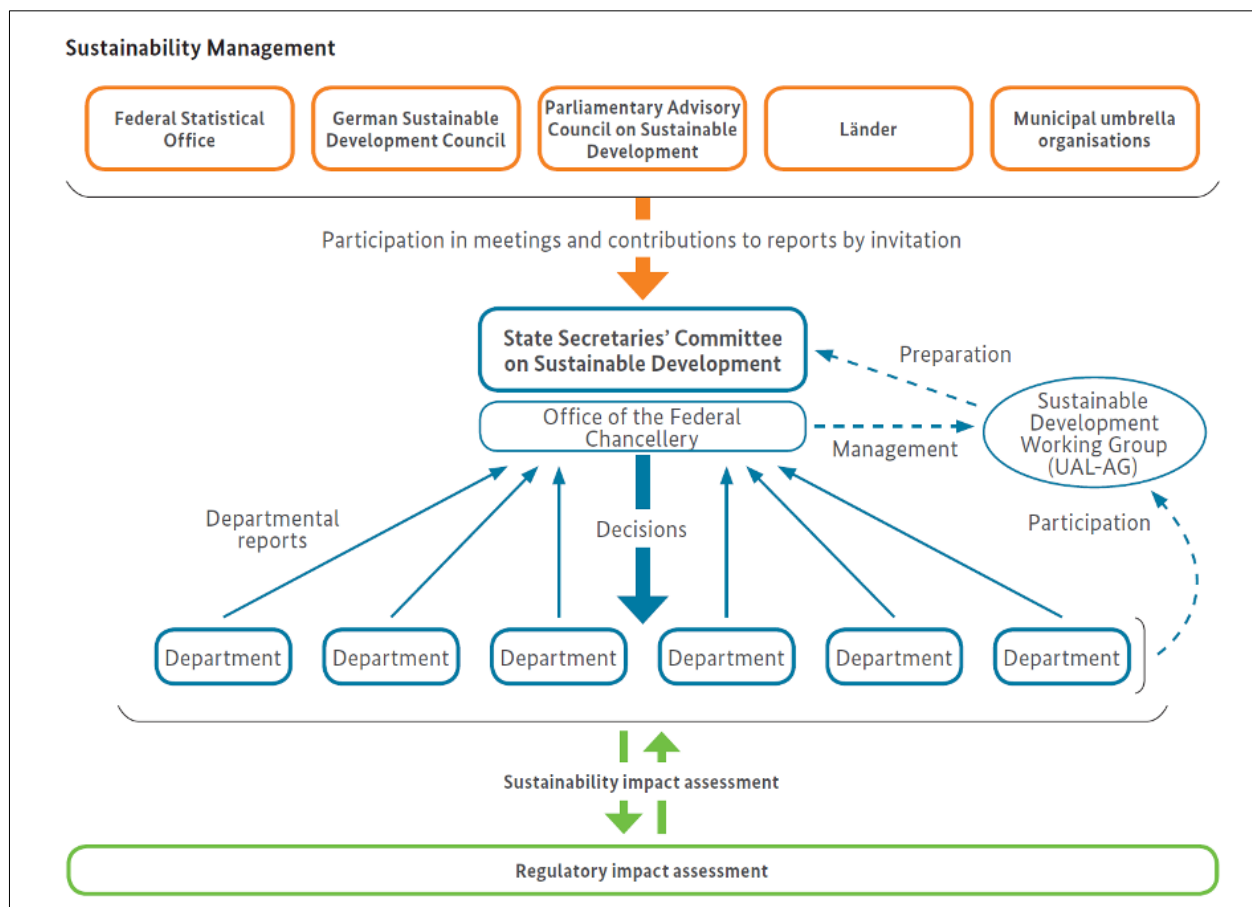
Sustainability Management

Federal Statistical Office

German Sustainable Development Council

Parliamentary Advisory Council on Sustainable Development

Länder

Municipal umbrella organisations

Participation in meetings and contributions to reports by invitation

State Secretaries' Committee on Sustainable Development

Preparation

Office of the Federal Chancellery

Management

Sustainable Development Working Group (UAL-AG)

Departmental reports

Decisions

Participation

Department

Department

Department

Department

Department

Department

Sustainability impact assessment

Regulatory impact assessment